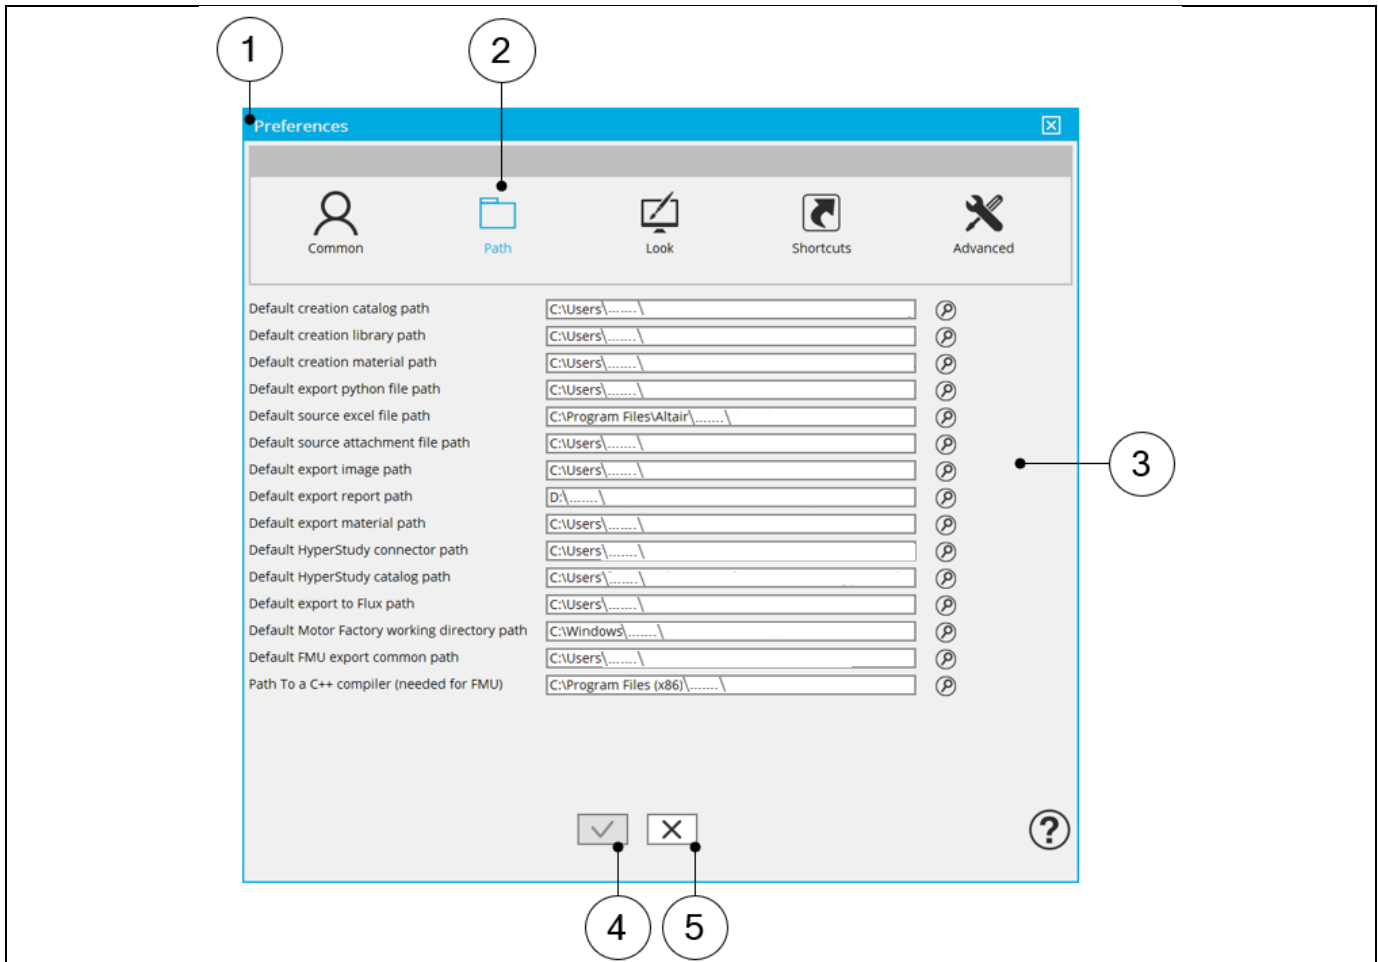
1

2

Preferences

Common

Path

Look

Shortcuts

Advanced

| | |
|---|---|
| Default creation catalog path | C:\Users\.......\ |
| Default creation library path | C:\Users\.......\ |
| Default creation material path | C:\Users\.......\ |
| Default export python file path | C:\Users\.......\ |
| Default source excel file path | C:\Program Files\Altair\.......\ |
| Default source attachment file path | C:\Users\.......\ |
| Default export image path | C:\Users\.......\ |
| Default export report path | D:\.......\ |
| Default export material path | C:\Users\.......\ |
| Default HyperStudy connector path | C:\Users\.......\ |
| Default HyperStudy catalog path | C:\Users\.......\ |
| Default export to Flux path | C:\Users\.......\ |
| Default Motor Factory working directory path | C:\Windows\.......\ |
| Default FMU export common path | C:\Users\.......\ |
| Path To a C++ compiler (needed for FMU) | C:\Program Files (x86)\.......\ |

3

4

5